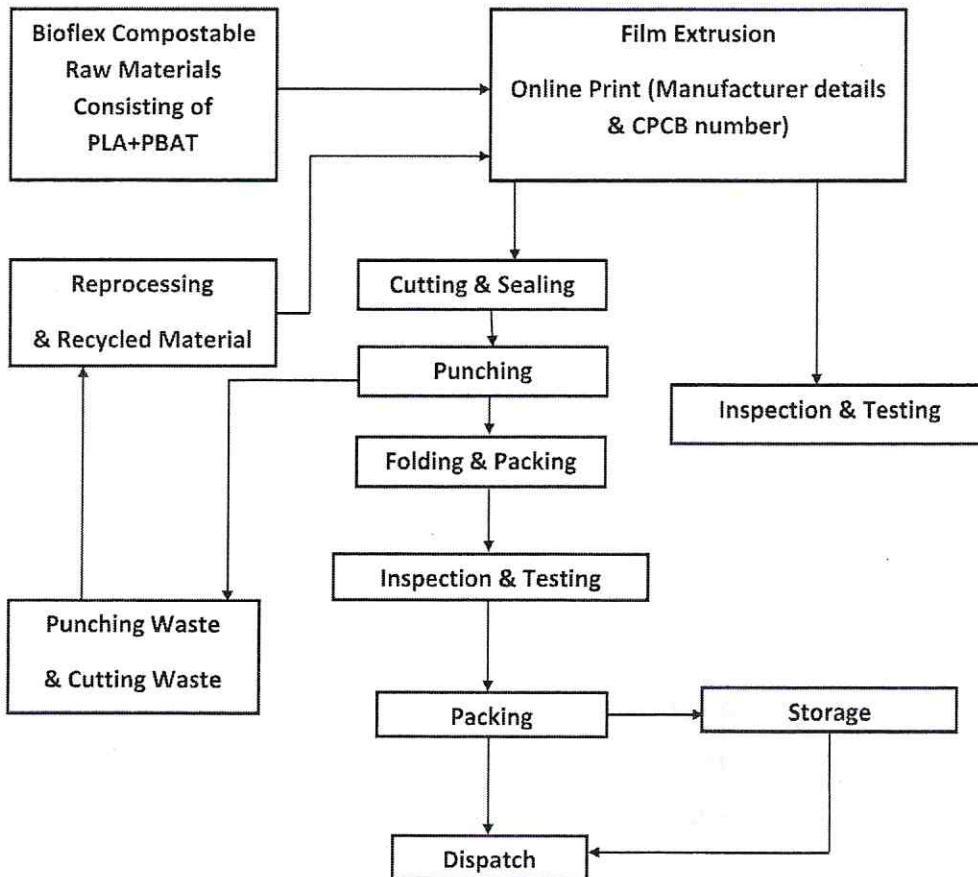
Bioflex Compostable Raw Materials Consisting of PLA+PBAT

Film Extrusion

Online Print (Manufacturer details & CPCB number)

Reprocessing

& Recycled Material

Cutting & Sealing

Punching

Inspection & Testing

Folding & Packing

Inspection & Testing

Punching Waste

& Cutting Waste

Packing

Storage

Dispatch